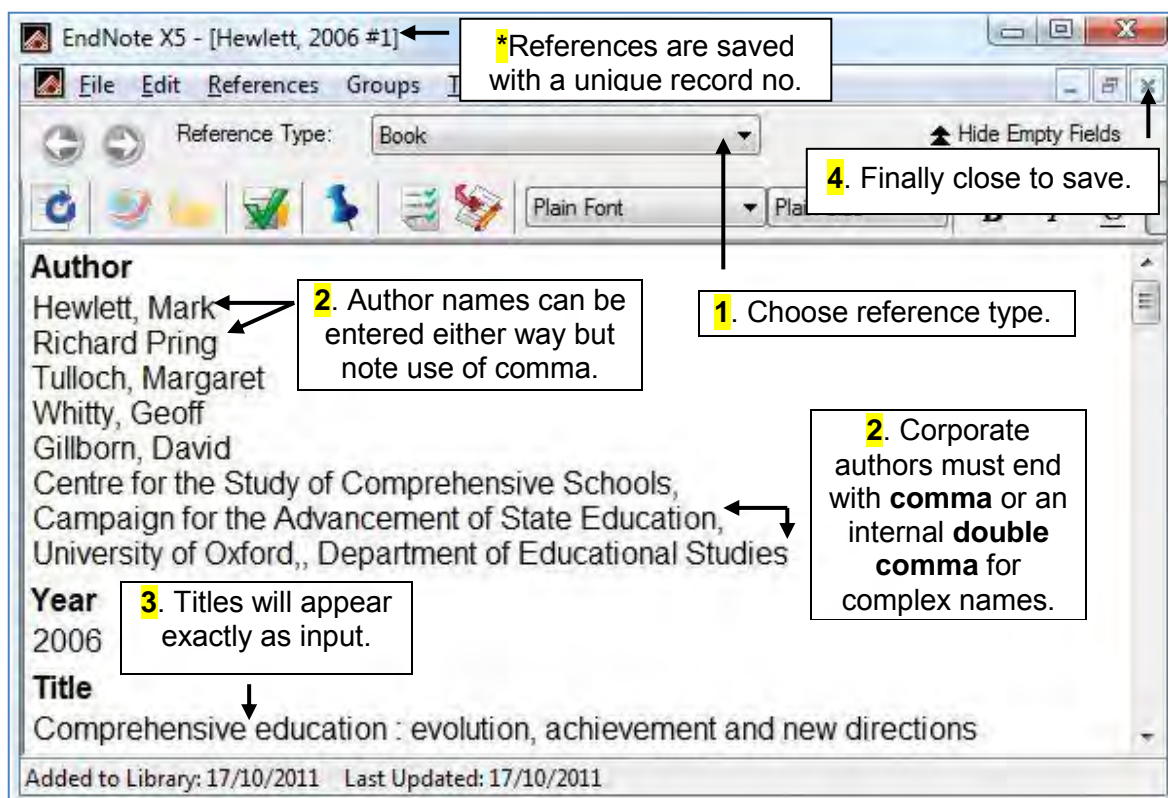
EndNote X5 - [Hewlett, 2006 #1]

*References are saved with a unique record no.

File Edit References Groups T

Reference Type: Book

Hide Empty Fields

4. Finally close to save.

Plain Font

Pla

Author

Hewlett, Mark
Richard Pring
Tulloch, Margaret
Whitty, Geoff
Gillborn, David
Centre for the Study of Comprehensive Schools,
Campaign for the Advancement of State Education,
University of Oxford,, Department of Educational Studies

2. Author names can be entered either way but note use of comma.

1. Choose reference type.

2. Corporate authors must end with comma or an internal double comma for complex names.

Year

2006

3. Titles will appear exactly as input.

Title

Comprehensive education : evolution, achievement and new directions

Added to Library: 17/10/2011 Last Updated: 17/10/2011